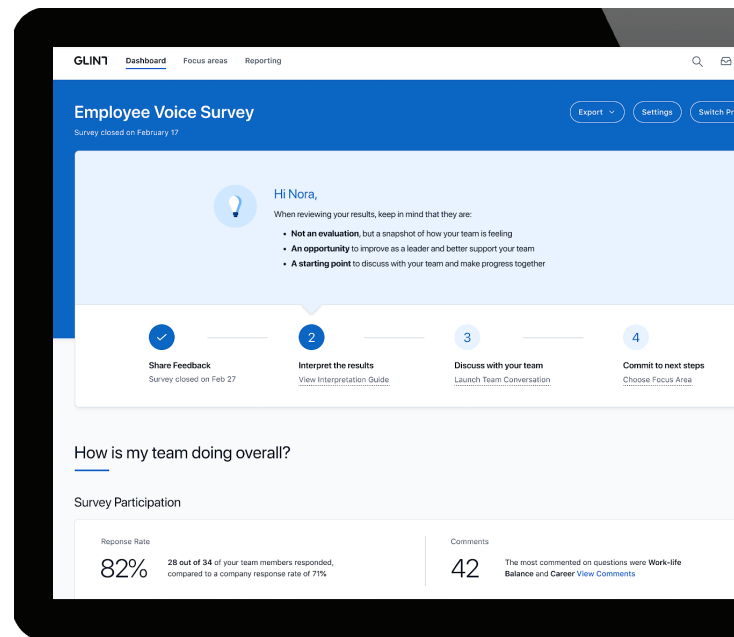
GLINT Dashboard Focus areas Reporting

Employee Voice Survey

Survey closed on February 17

Export Settings Switch Pr

Hi Nora,

When reviewing your results, keep in mind that they are:

• **Not an evaluation**, but a snapshot of how your team is feeling
• **An opportunity** to improve as a leader and better support your team
• **A starting point** to discuss with your team and make progress together

Share Feedback
Survey closed on Feb 27

2
Interpret the results
View Interpretation Guide

3
Discuss with your team
Launch Team Conversation

4
Commit to next steps
Choose Focus Area

How is my team doing overall?

Survey Participation

Reponse Rate
82%
**28 out of 34** of your team members responded, compared to a company response rate of 71%

Comments
42
The most commented on questions were **Work-life Balance** and **Career** View Comments